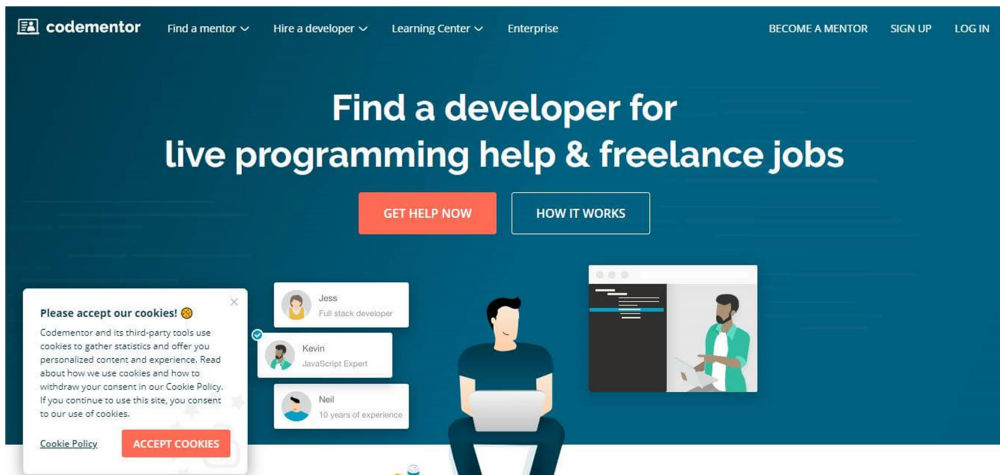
codementor Find a mentor Hire a developer Learning Center Enterprise BECOME A MENTOR SIGN UP LOG IN

Find a developer for live programming help & freelance jobs

GET HELP NOW HOW IT WORKS

Jess
Full stack developer

Kevin
JavaScript Expert

Neil
10 years of experience

Please accept our cookies! 🍪

Codementor and its third-party tools use cookies to gather statistics and offer you personalized content and experience. Read about how we use cookies and how to withdraw your consent in our Cookie Policy. If you continue to use this site, you consent to our use of cookies.

Cookie Policy ACCEPT COOKIES